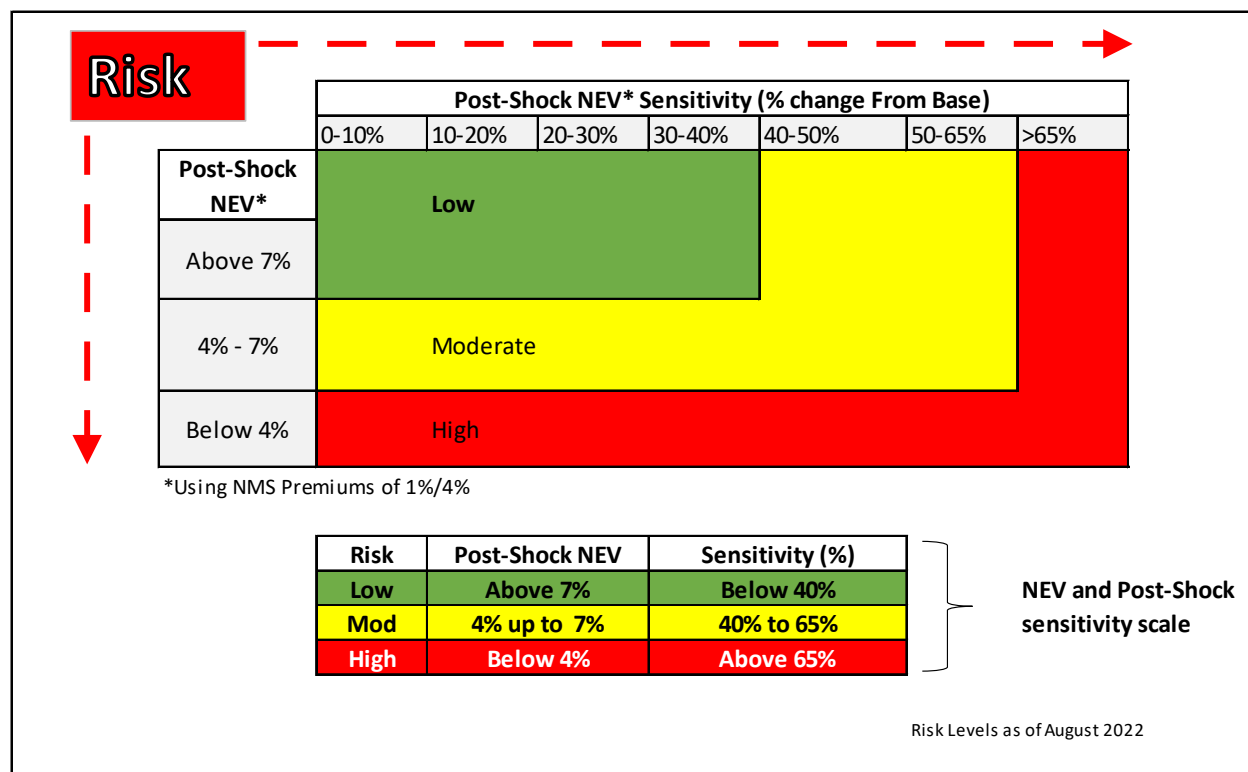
Risk

Post-Shock NEV* Sensitivity (% change From Base)

| | 0-10% | 10-20% | 20-30% | 30-40% | 40-50% | 50-65% | >65% |
|---|---|---|---|---|---|---|---|
| Post-Shock NEV* | Low | | | | | | |
| Above 7% | | | | | | | |
| 4% - 7% | Moderate | | | | | | |
| Below 4% | High | | | | | | |

*Using NMS Premiums of 1%/4%

| Risk | Post-Shock NEV | Sensitivity (%) |
|---|---|---|
| Low | Above 7% | Below 40% |
| Mod | 4% up to 7% | 40% to 65% |
| High | Below 4% | Above 65% |

NEV and Post-Shock sensitivity scale

Risk Levels as of August 2022